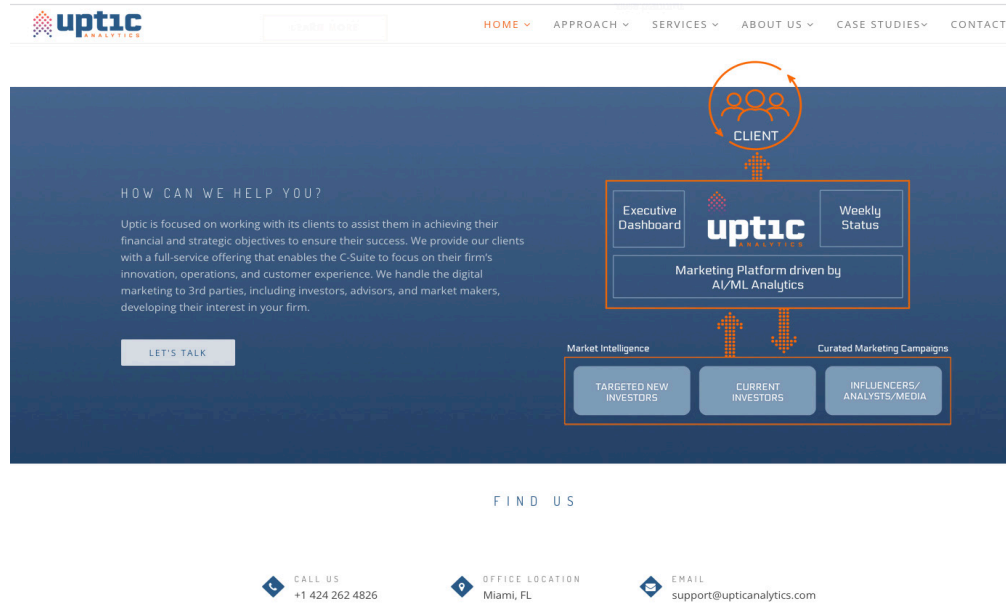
uptic
ANALYTICS

HOME APPROACH SERVICES ABOUT US CASE STUDIES CONTACT

HOW CAN WE HELP YOU?

Uptic is focused on working with its clients to assist them in achieving their financial and strategic objectives to ensure their success. We provide our clients with a full-service offering that enables the C-Suite to focus on their firm's innovation, operations, and customer experience. We handle the digital marketing to 3rd parties, including investors, advisors, and market makers, developing their interest in your firm.

LET'S TALK

CLIENT

Executive Dashboard

uptic
ANALYTICS

Weekly Status

Marketing Platform driven by AI/ML Analytics

Market Intelligence

Curated Marketing Campaigns

TARGETED NEW INVESTORS

CURRENT INVESTORS

INFLUENCERS/ ANALYSTS/MEDIA

FIND US

CALL US
+1 424 262 4826

OFFICE LOCATION
Miami, FL

EMAIL
support@upticanalytics.com